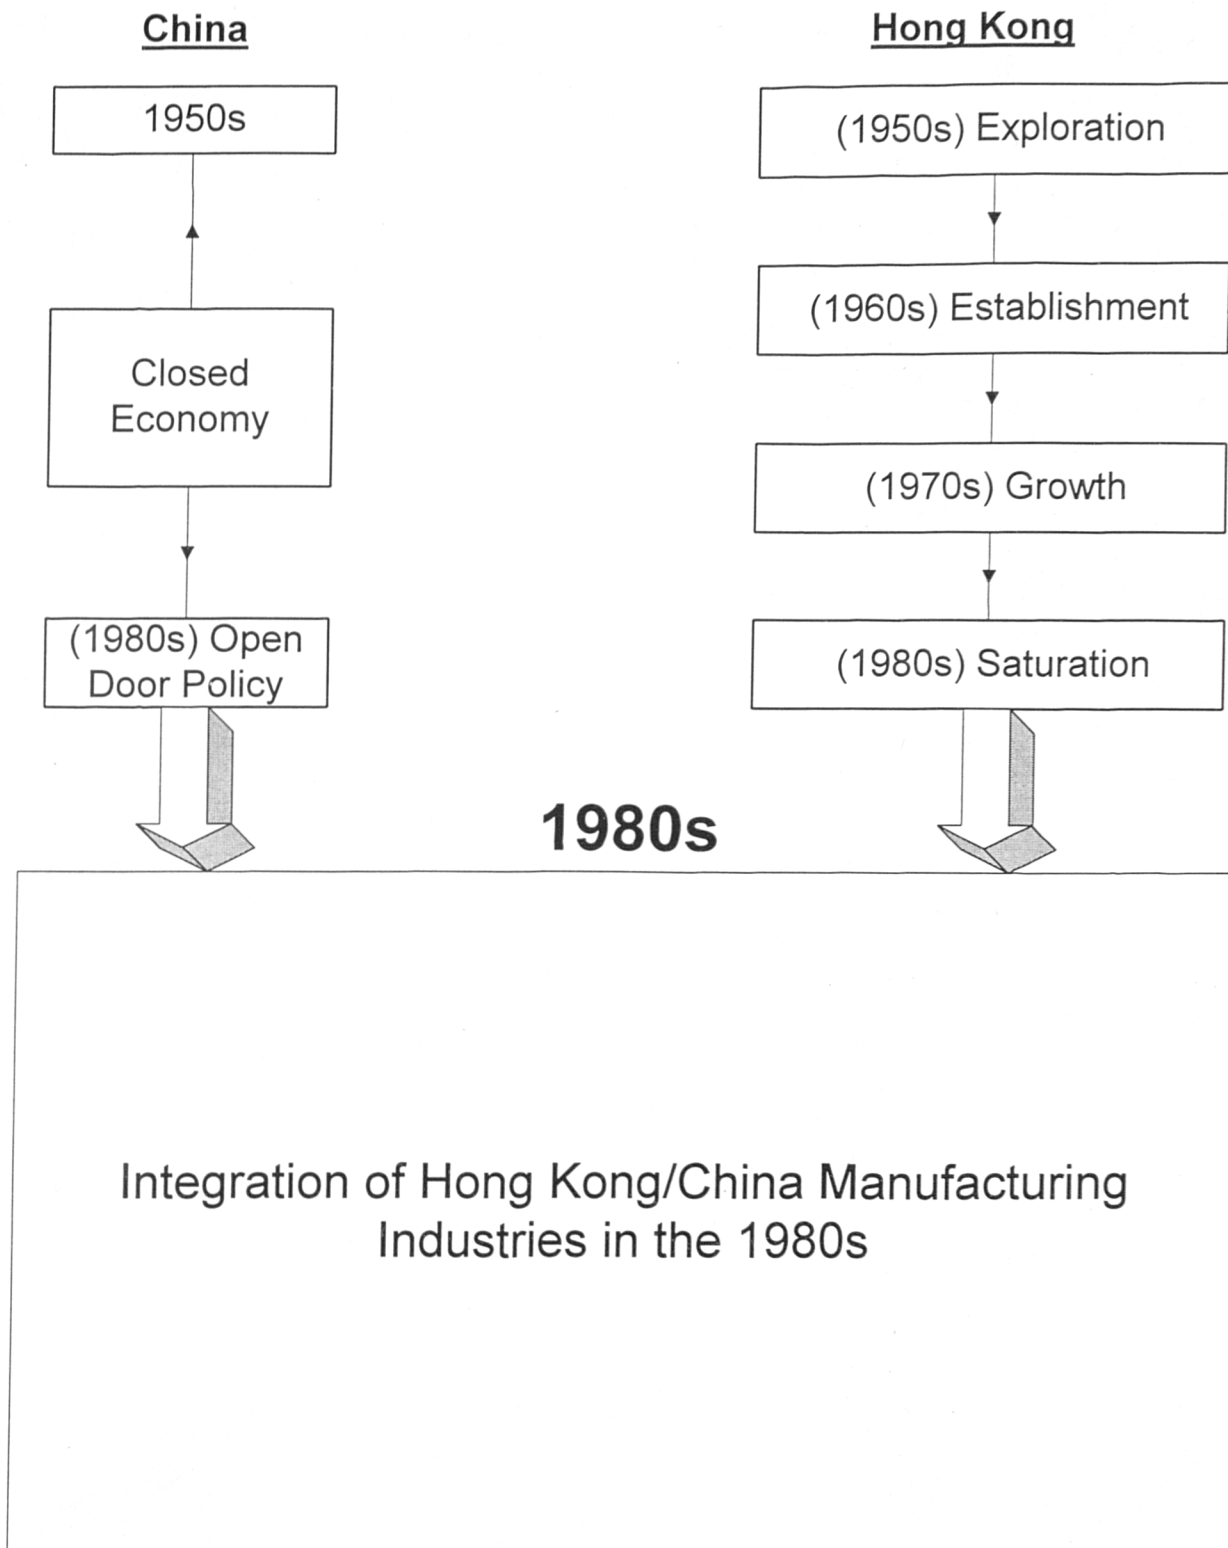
China

1950s

Closed Economy

(1980s) Open Door Policy

Hong Kong

(1950s) Exploration

(1960s) Establishment

(1970s) Growth

(1980s) Saturation

1980s

Integration of Hong Kong/China Manufacturing Industries in the 1980s